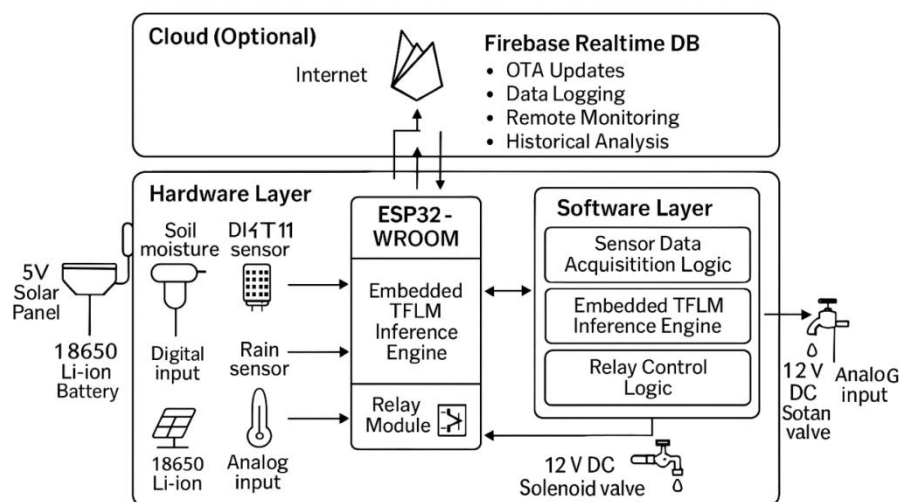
Cloud (Optional)

Internet

Firebase Realtime DB
• OTA Updates
• Data Logging
• Remote Monitoring
• Historical Analysis

Hardware Layer

5V Solar Panel

18650 Li-ion Battery

Soil moisture

DI<T11 sensor

Digital input

Rain sensor

18650 Li-ion

Analog input

ESP32 - WROOM

Embedded TFLM Inference Engine

Relay Module

Software Layer

Sensor Data Acquisitition Logic

Embedded TFLM Inference Engine

Relay Control Logic

12 V DC Sotan valve

AnaloG input

12 V DC Solenoid valve